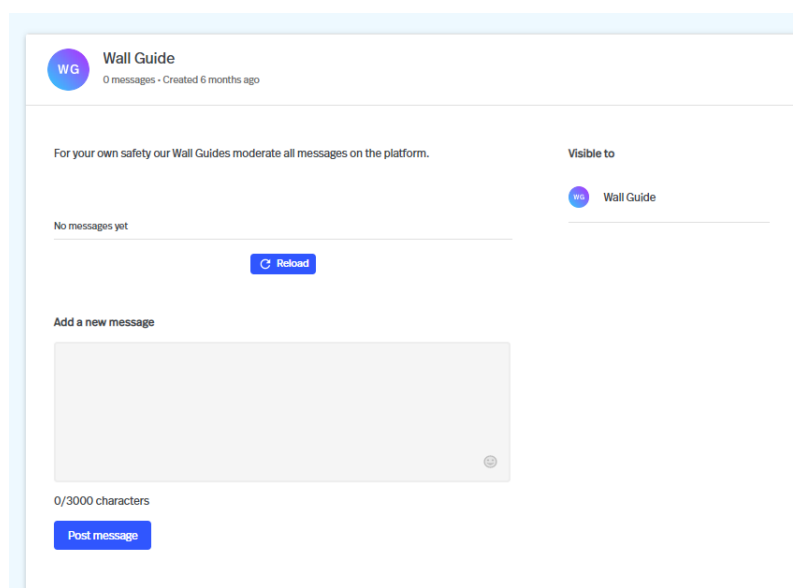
WG

Wall Guide

0 messages • Created 6 months ago

For your own safety our Wall Guides moderate all messages on the platform.

No messages yet

Reload

Add a new message

0/3000 characters

Post message

Visible to

WG

Wall Guide